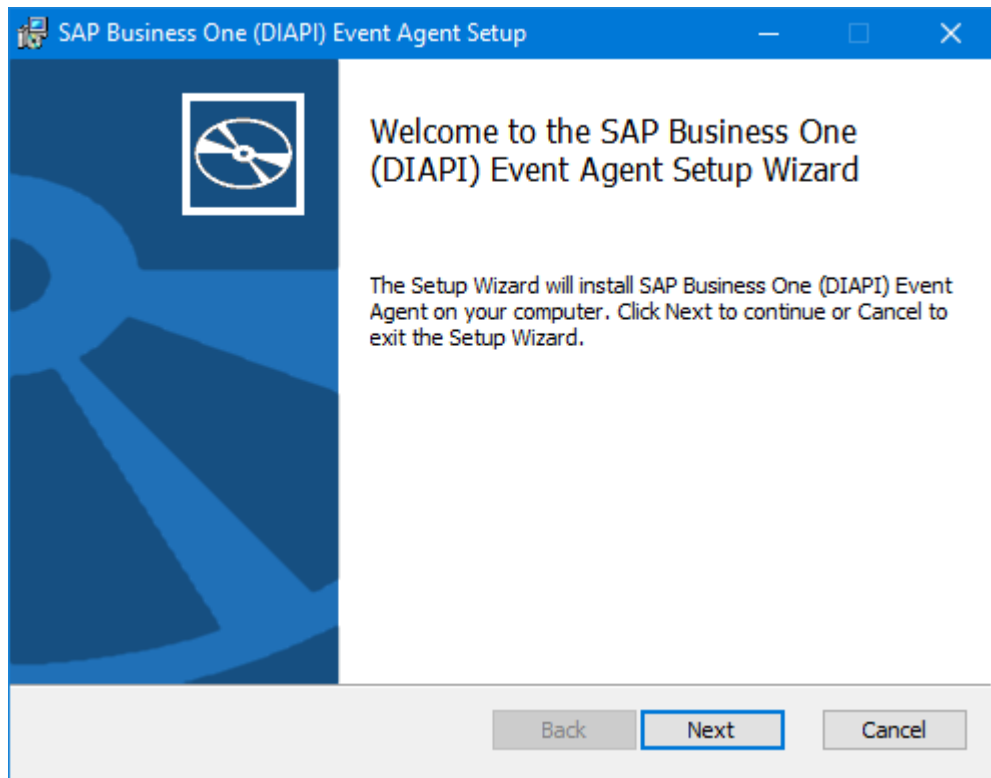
SAP Business One (DIAPI) Event Agent Setup

Welcome to the SAP Business One (DIAPI) Event Agent Setup Wizard

The Setup Wizard will install SAP Business One (DIAPI) Event Agent on your computer. Click Next to continue or Cancel to exit the Setup Wizard.

Back Next Cancel